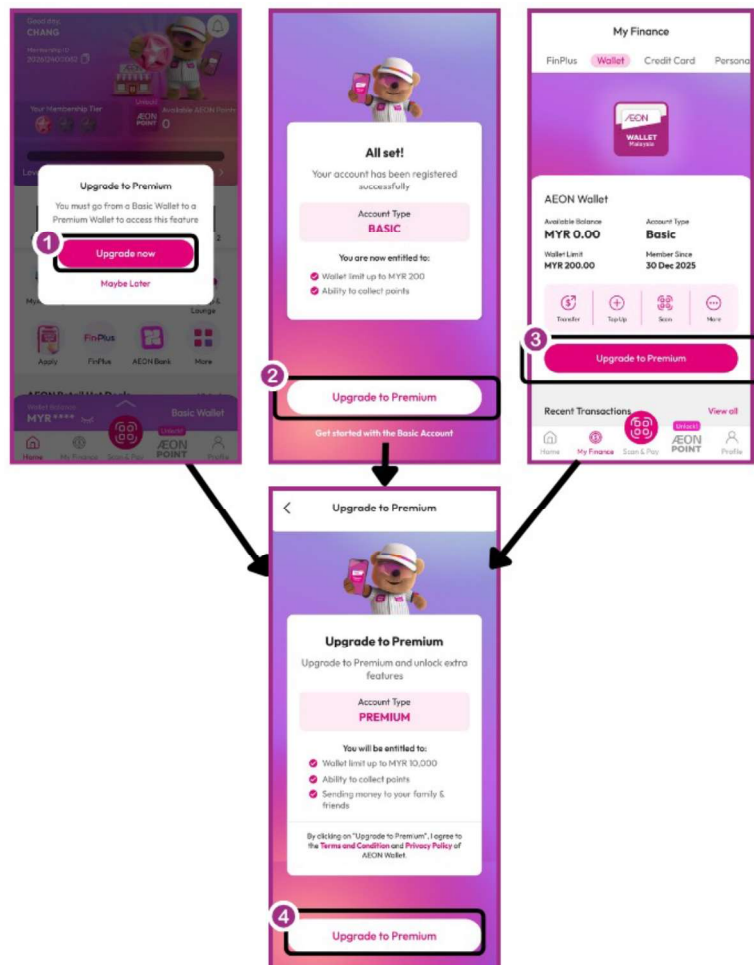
Good day,
CHANG
Membership ID
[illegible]

Your Membership Tier
Unlock
ÆON POINT
Available AEON Points
0

Upgrade to Premium
You must go from a Basic Wallet to a Premium Wallet to access this feature
1
Upgrade now
Maybe Later

Apply
FinPlus
FinPlus
AEON Bank
More

Basic Wallet
MYR ****
Home
My Finance
Scan & Pay
ÆON POINT
Profile

All set!
Your account has been registered successfully
Account Type
BASIC
You are now entitled to:
Wallet limit up to MYR 200
Ability to collect points
2
Upgrade to Premium
Get started with the Basic Account

My Finance
FinPlus
Wallet
Credit Card
Persona
ÆON
WALLET
Malaysia
AEON Wallet
Available Balance
MYR 0.00
Account Type
Basic
Wallet Limit
MYR 200.00
Member Since
30 Dec 2025
Transfer
TopUp
Scan
More
3
Upgrade to Premium
Recent Transactions
View all
Home
My Finance
Scan & Pay
Unlock!
ÆON POINT
Profile

Upgrade to Premium
Upgrade to Premium
Upgrade to Premium and unlock extra features
Account Type
PREMIUM
You will be entitled to:
Wallet limit up to MYR 10,000
Ability to collect points
Sending money to your family & friends
By clicking on "Upgrade to Premium", I agree to the Terms and Condition and Privacy Policy of AEON Wallet.
4
Upgrade to Premium